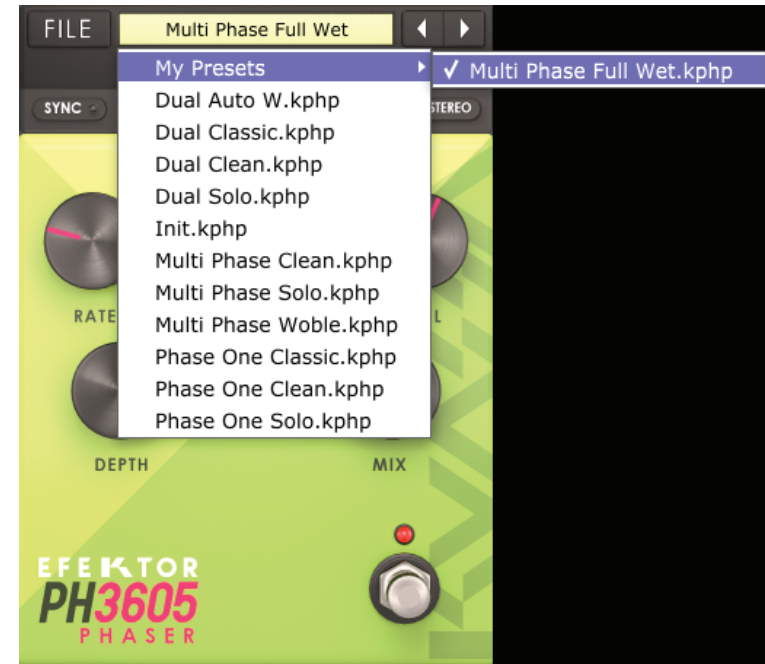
FILE
Multi Phase Full Wet
My Presets
✓ Multi Phase Full Wet.kphp
SYNC
STEREO
Dual Auto W.kphp
Dual Classic.kphp
Dual Clean.kphp
Dual Solo.kphp
Init.kphp
Multi Phase Clean.kphp
Multi Phase Solo.kphp
Multi Phase Woble.kphp
Phase One Classic.kphp
Phase One Clean.kphp
Phase One Solo.kphp
RATE
L
DEPTH
MIX
EFEKTOR
PH3605
PHASER